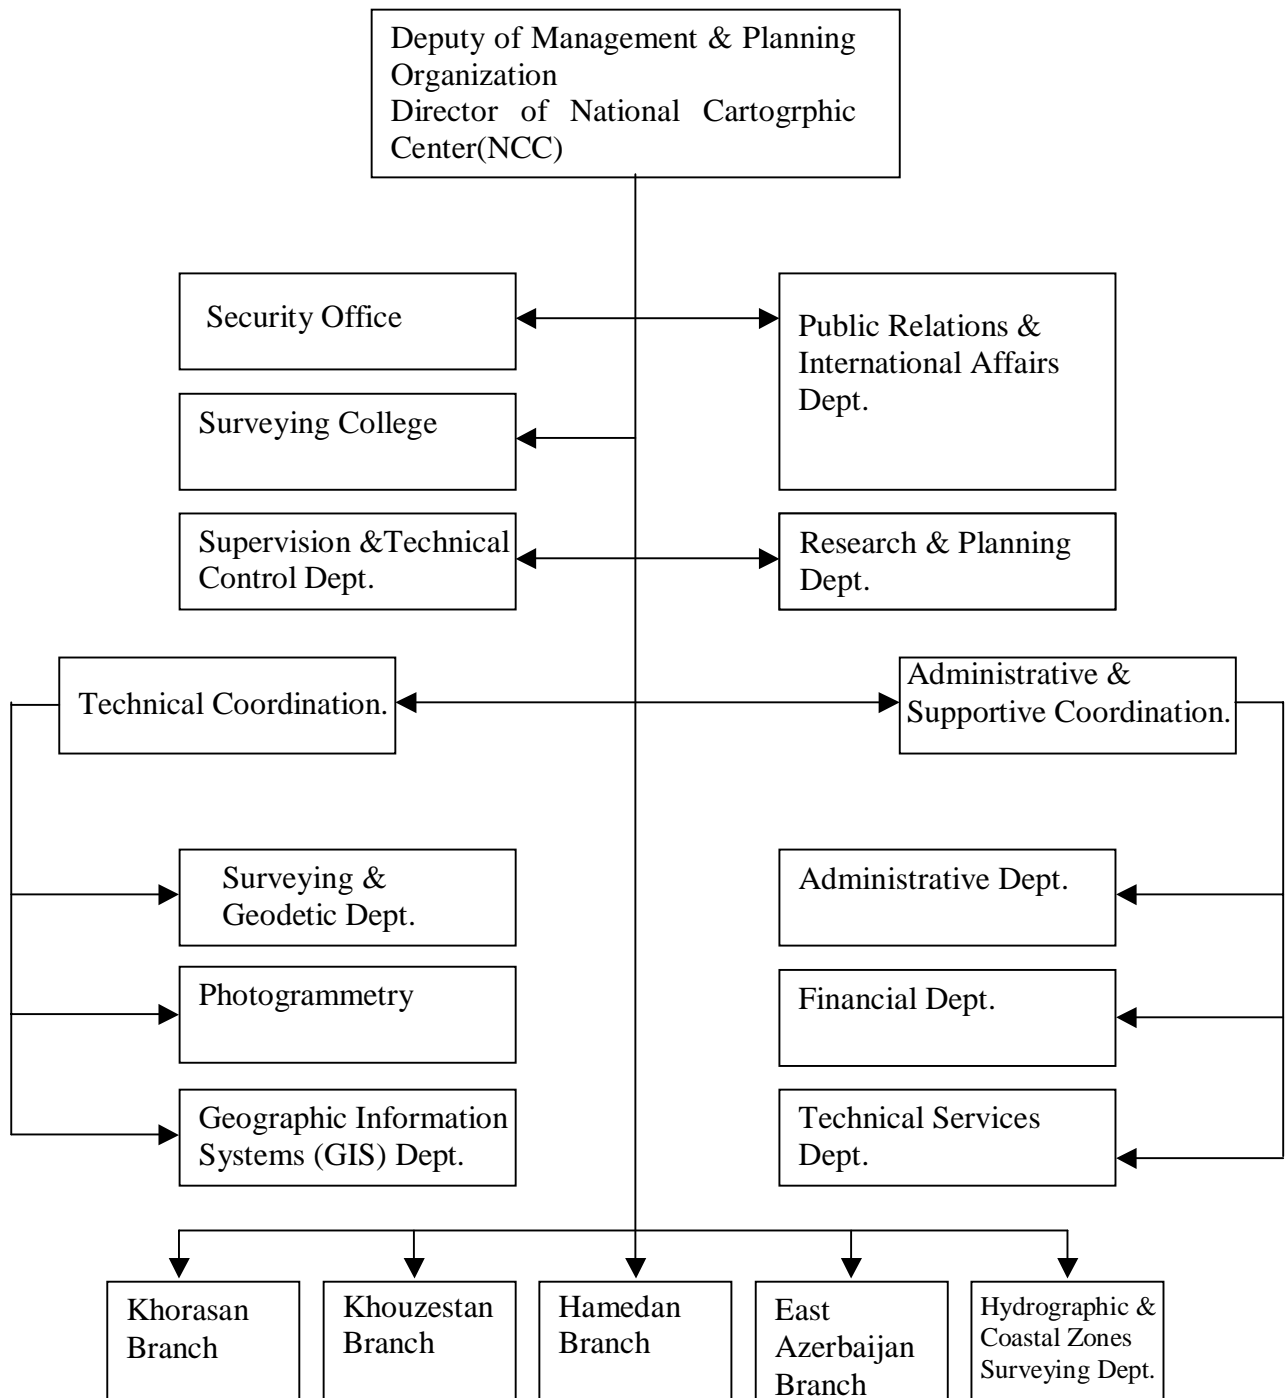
Deputy of Management & Planning Organization
Director of National Cartogrphic Center(NCC)

Security Office

Public Relations & International Affairs Dept.

Surveying College

Supervision &Technical Control Dept.

Research & Planning Dept.

Technical Coordination.

Administrative & Supportive Coordination.

Surveying & Geodetic Dept.

Photogrammetry

Geographic Information Systems (GIS) Dept.

Administrative Dept.

Financial Dept.

Technical Services Dept.

Khorasan Branch

Khouzestan Branch

Hamedan Branch

East Azerbaijan Branch

Hydrographic & Coastal Zones Surveying Dept.